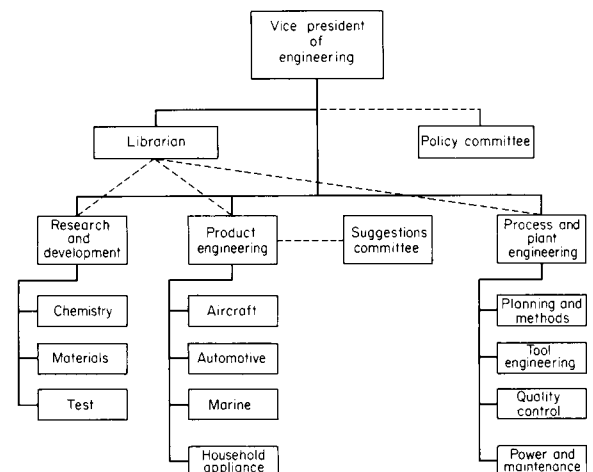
Vice president of engineering

Librarian

Policy committee

Research and development

Product engineering

Suggestions committee

Process and plant engineering

Chemistry

Materials

Test

Aircraft

Automotive

Marine

Household appliance

Planning and methods

Tool engineering

Quality control

Power and maintenance